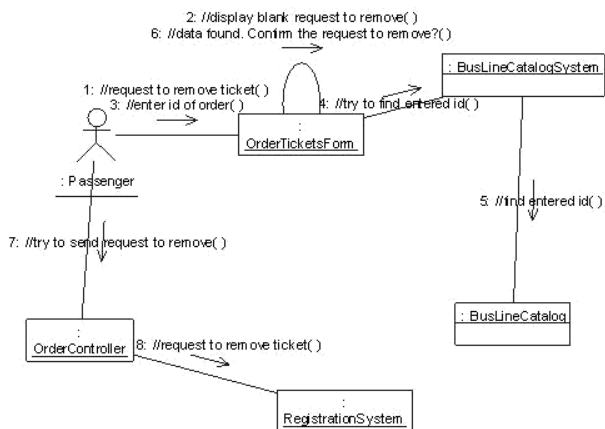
2: //display blank request to remove( )
6: //data found. Confirm the request to remove?( )

1: //request to remove ticket( )
3: //enter id of order( )

: OrderTicketsForm

4: //try to find entered id( )

: BusLineCatalogSystem

: Passenger

5: //find entered id( )

7: //try to send request to remove( )

: BusLineCatalog

: OrderController

8: //request to remove ticket( )

: RegistrationSystem